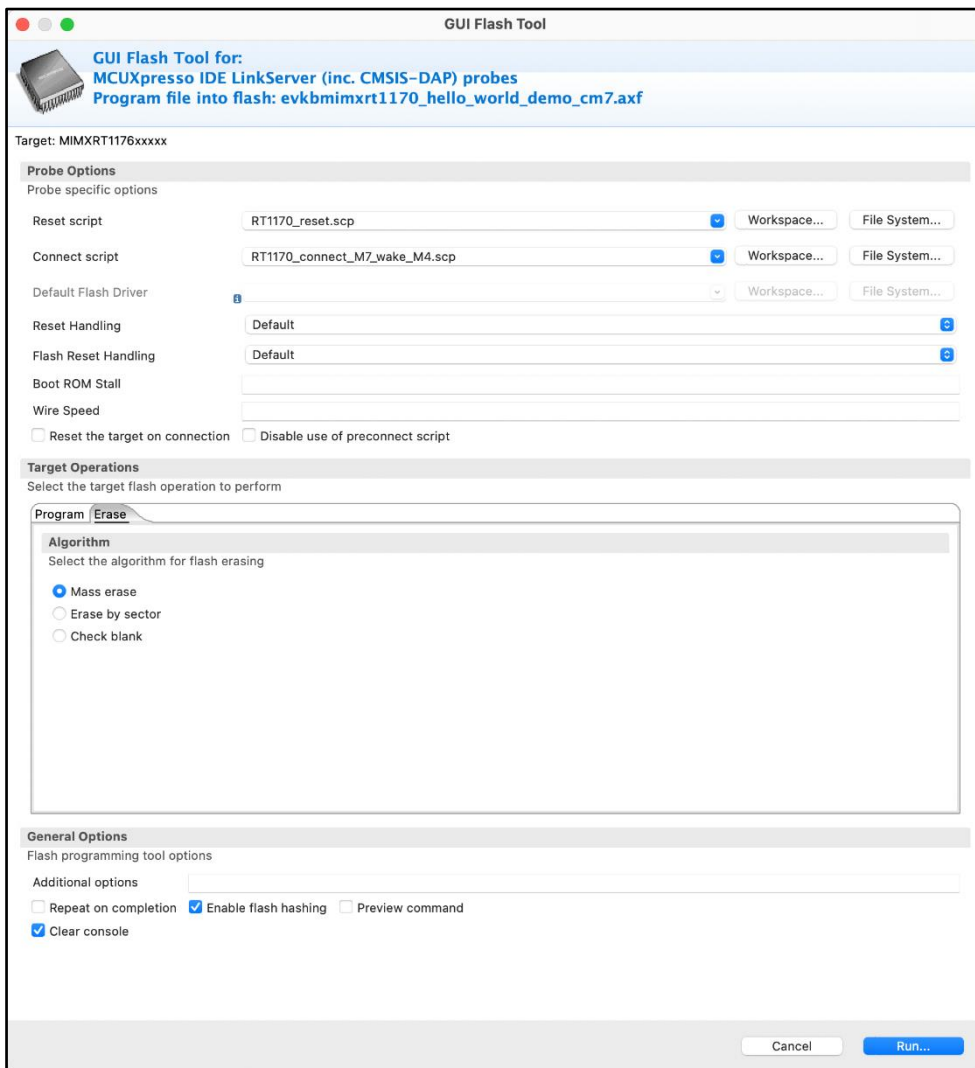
GUI Flash Tool

GUI Flash Tool for:
MCUXpresso IDE LinkServer (inc. CMSIS-DAP) probes
Program file into flash: evkbmimxrt1170_hello_world_demo_cm7.axf

Target: MIMXRT1176xxxxx

Probe Options
Probe specific options

Reset script RT1170_reset.scp Workspace... File System...

Connect script RT1170_connect_M7_wake_M4.scp Workspace... File System...

Default Flash Driver Workspace... File System...

Reset Handling Default

Flash Reset Handling Default

Boot ROM Stall

Wire Speed

Reset the target on connection Disable use of preconnect script

Target Operations
Select the target flash operation to perform

Program Erase

Algorithm
Select the algorithm for flash erasing

Mass erase
Erase by sector
Check blank

General Options
Flash programming tool options

Additional options

Repeat on completion Enable flash hashing Preview command
Clear console

Cancel Run...